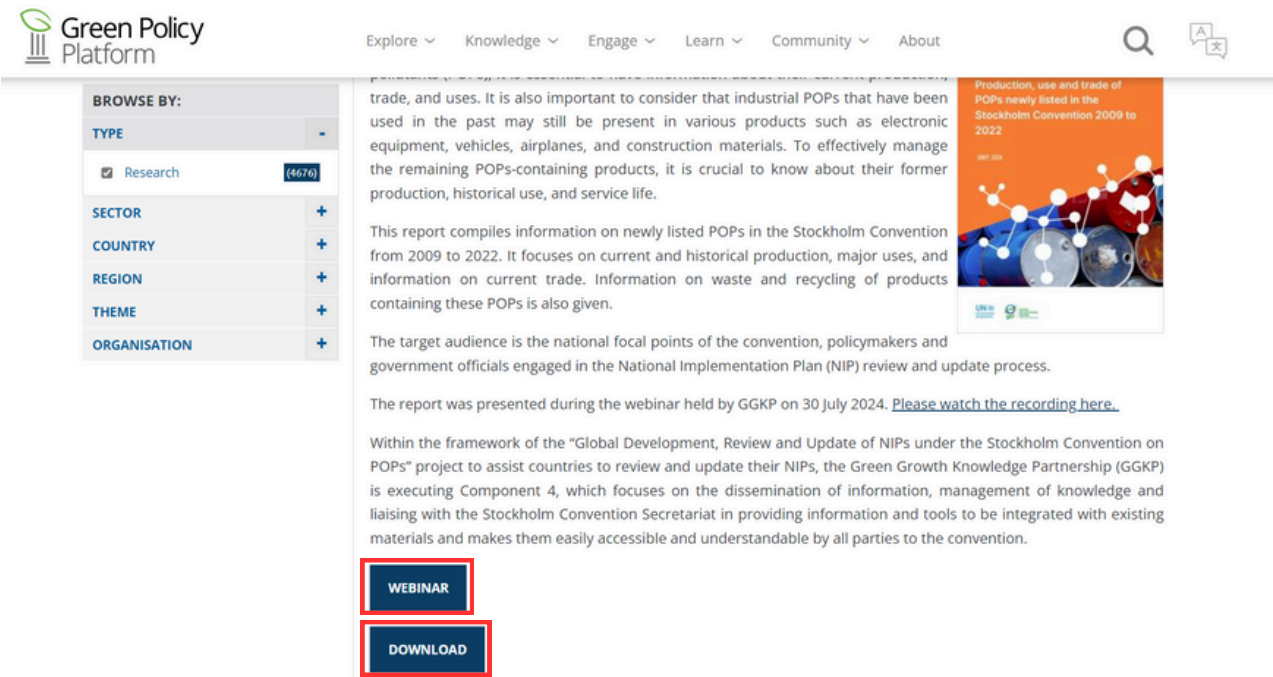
Green Policy Platform

Explore Knowledge Engage Learn Community About

BROWSE BY:

TYPE -

Research (4676)

SECTOR +

COUNTRY +

REGION +

THEME +

ORGANISATION +

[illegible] trade, and uses. It is also important to consider that industrial POPs that have been used in the past may still be present in various products such as electronic equipment, vehicles, airplanes, and construction materials. To effectively manage the remaining POPs-containing products, it is crucial to know about their former production, historical use, and service life.

Production, use and trade of POPs newly listed in the Stockholm Convention 2009 to 2022

This report compiles information on newly listed POPs in the Stockholm Convention from 2009 to 2022. It focuses on current and historical production, major uses, and information on current trade. Information on waste and recycling of products containing these POPs is also given.

The target audience is the national focal points of the convention, policymakers and government officials engaged in the National Implementation Plan (NIP) review and update process.

The report was presented during the webinar held by GGKP on 30 July 2024. Please watch the recording here.

Within the framework of the "Global Development, Review and Update of NIPs under the Stockholm Convention on POPs" project to assist countries to review and update their NIPs, the Green Growth Knowledge Partnership (GGKP) is executing Component 4, which focuses on the dissemination of information, management of knowledge and liaising with the Stockholm Convention Secretariat in providing information and tools to be integrated with existing materials and makes them easily accessible and understandable by all parties to the convention.

WEBINAR

DOWNLOAD